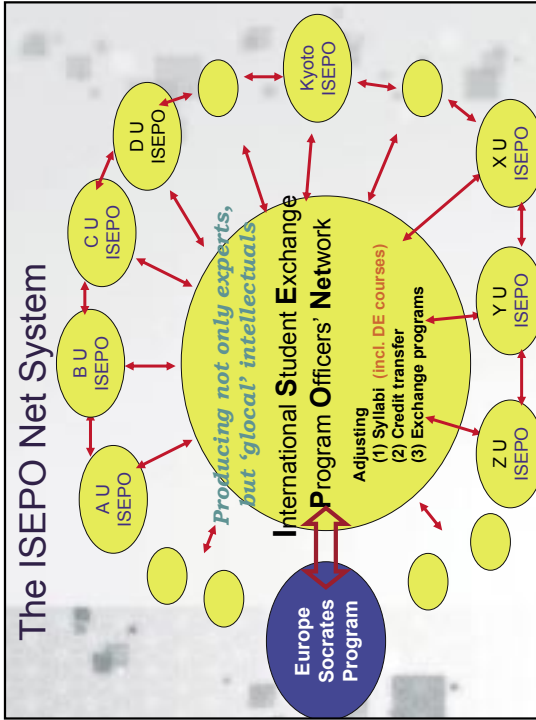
The ISEPO Net System

A U ISEPO

B U ISEPO

C U ISEPO

D U ISEPO

Kyoto ISEPO

X U ISEPO

Y U ISEPO

Z U ISEPO

Producing not only experts, but 'glocal' intellectuals

International Student Exchange Program Officers' Network

Adjusting
(1) Syllabi (incl. DE courses)
(2) Credit transfer
(3) Exchange programs

Europe Socrates Program